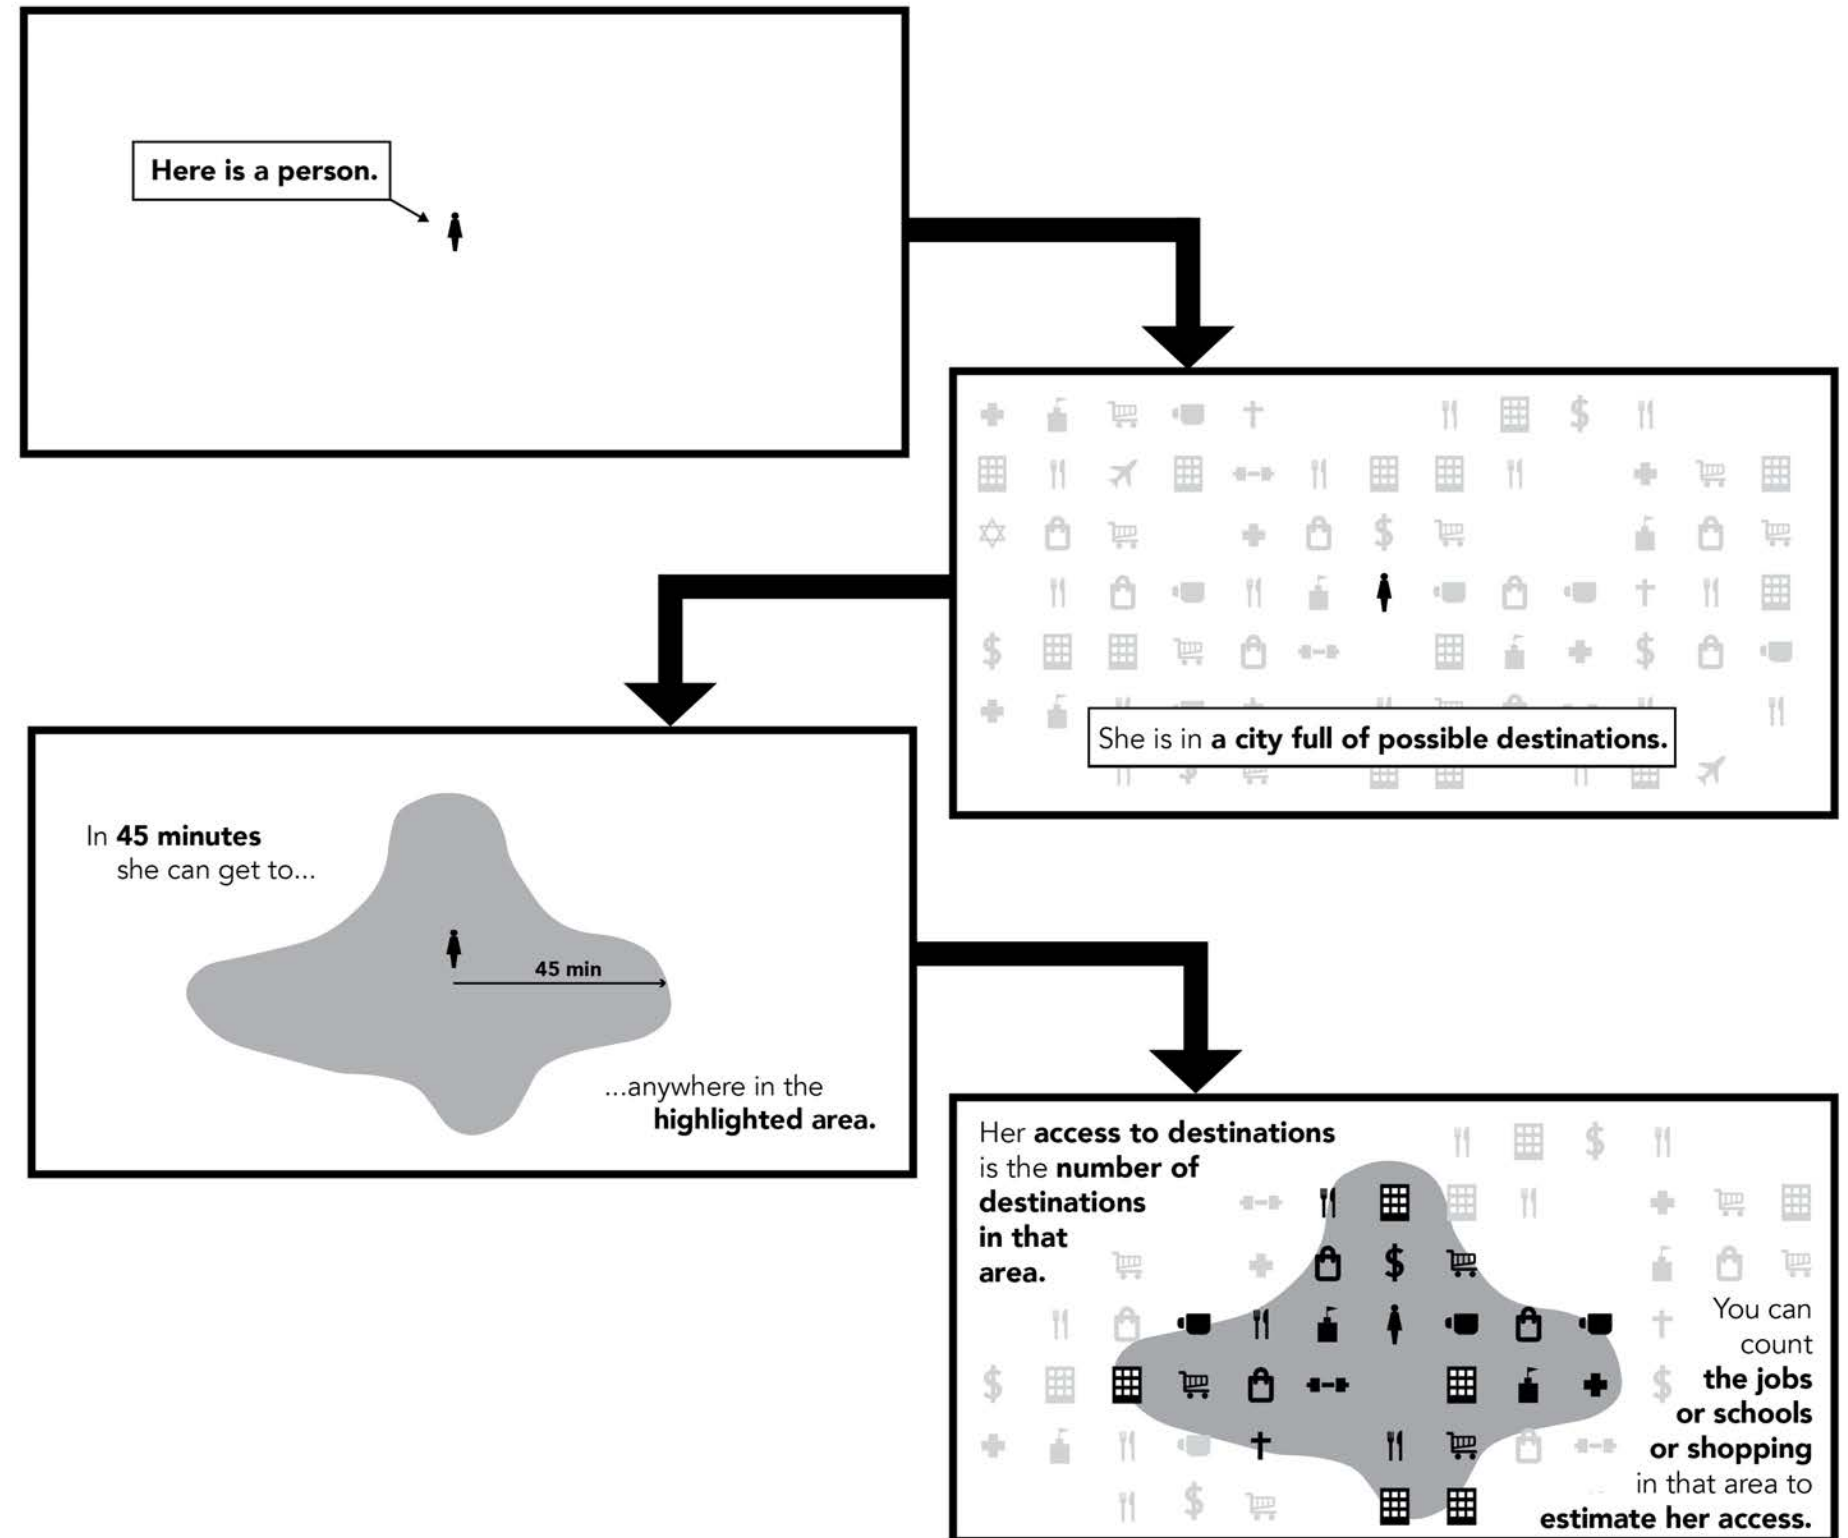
Here is a person.

She is in a city full of possible destinations.

In 45 minutes she can get to...

45 min

...anywhere in the highlighted area.

Her access to destinations is the number of destinations in that area.

You can count the jobs or schools or shopping in that area to estimate her access.